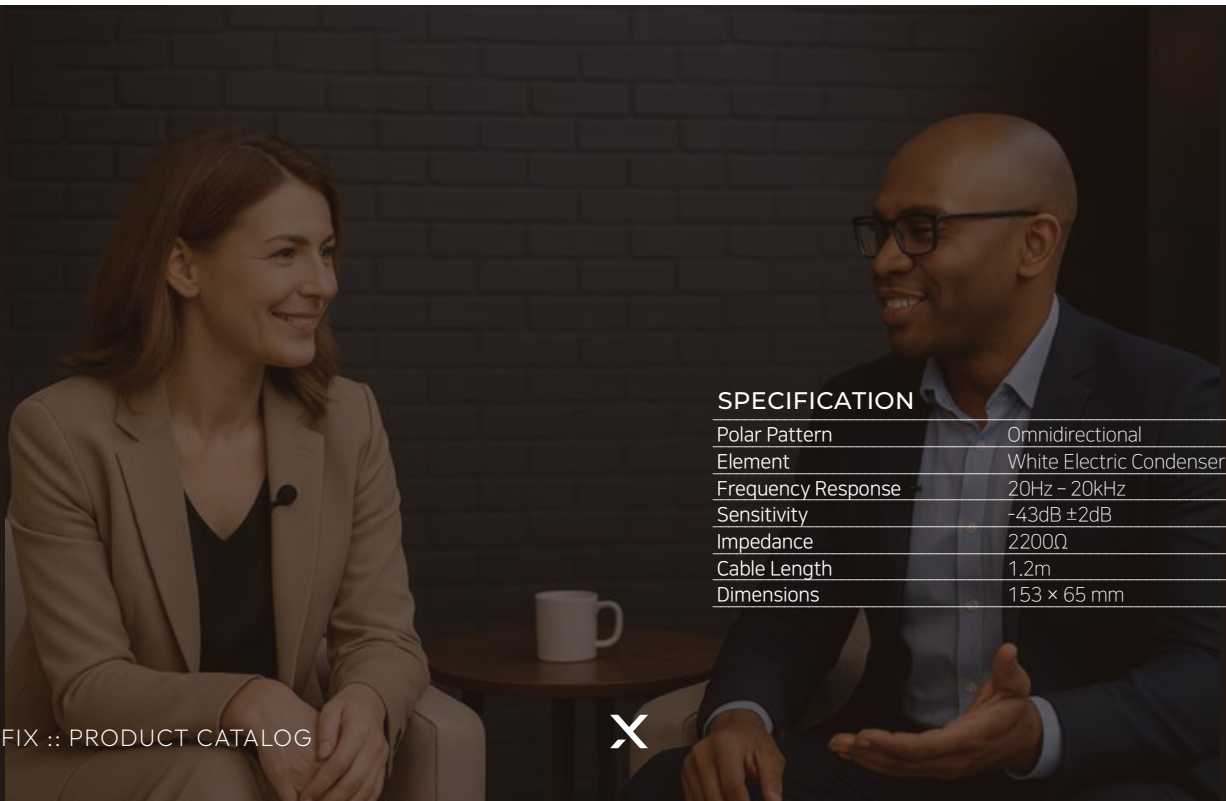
SPECIFICATION

| Polar Pattern | Omnidirectional |
|---|---|
| Element | White Electric Condenser |
| Frequency Response | 20Hz – 20kHz |
| Sensitivity | -43dB ±2dB |
| Impedance | 2200Ω |
| Cable Length | 1.2m |
| Dimensions | 153 × 65 mm |

FIX :: PRODUCT CATALOG

X